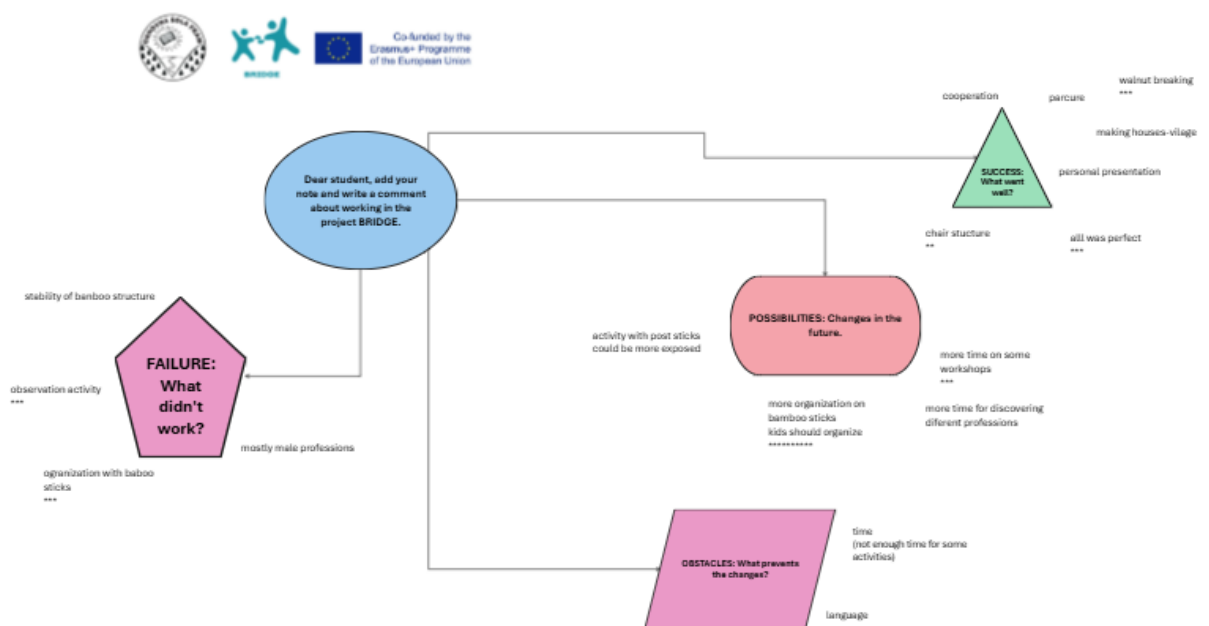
BRIDGE

Co-funded by the Erasmus+ Programme of the European Union

Dear student, add your note and write a comment about working in the project BRIDGE.

cooperation

parcure

walnut breaking
***

making houses-vilage

SUCCESS: What went well?

personal presentation

chair stucture
**

all was perfect
***

stability of banboo structure

FAILURE: What didn't work?

observation activity
***

mostly male professions

organization with baboo sticks
***

POSSIBILITIES: Changes in the future.

activity with post sticks could be more exposed

more time on some workshops
***

more organization on bamboo sticks
kids should organize
**********

more time for discovering diferent professions

OBSTACLES: What prevents the changes?

time
(not enough time for some activities)

language